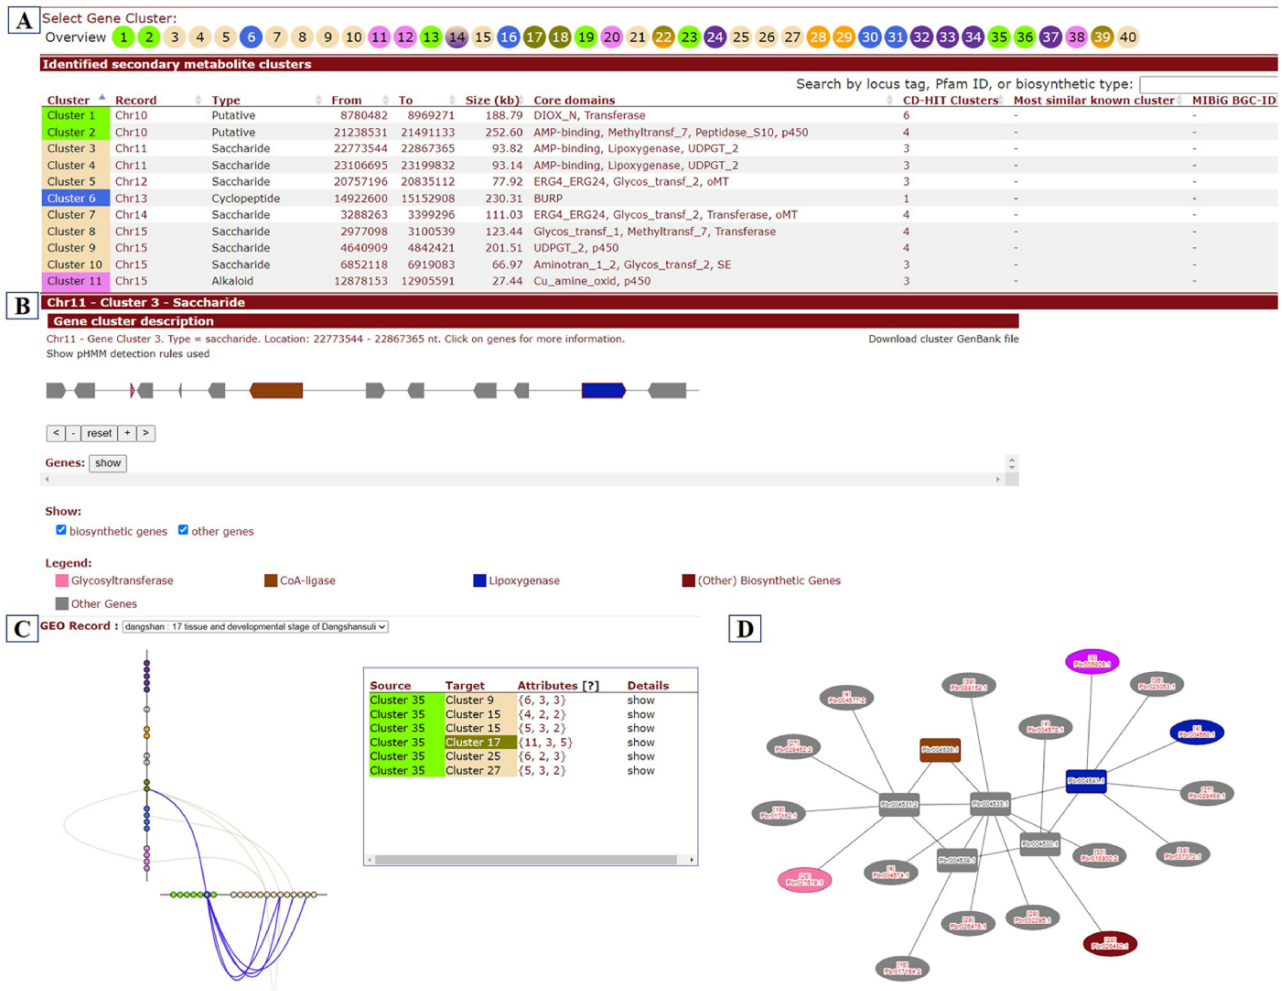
A

Select Gene Cluster:

Overview 1 2 3 4 5 6 7 8 9 10 11 12 13 14 15 16 17 18 19 20 21 22 23 24 25 26 27 28 29 30 31 32 33 34 35 36 37 38 39 40

Identified secondary metabolite clusters

Search by locus tag, Pfam ID, or biosynthetic type:

| Cluster | Record | Type | From | To | Size (kb) | Core domains | CD-HIT Clusters | Most similar known cluster | MIBiG BGC-ID |
|---|---|---|---|---|---|---|---|---|---|
| Cluster 1 | Chr10 | Putative | 8780482 | 8969271 | 188.79 | DIOX_N, Transferase | 6 | - | - |
| Cluster 2 | Chr10 | Putative | 21238531 | 21491133 | 252.60 | AMP-binding, Methyltransf_7, Peptidase_S10, p450 | 4 | - | - |
| Cluster 3 | Chr11 | Saccharide | 22773544 | 22867365 | 93.82 | AMP-binding, Lipoxygenase, UDPGT_2 | 3 | - | - |
| Cluster 4 | Chr11 | Saccharide | 23106695 | 23199832 | 93.14 | AMP-binding, Lipoxygenase, UDPGT_2 | 3 | - | - |
| Cluster 5 | Chr12 | Saccharide | 20757196 | 20835112 | 77.92 | ERG4_ERG24, Glycos_transf_2, oMT | 3 | - | - |
| Cluster 6 | Chr13 | Cyclopeptide | 14922600 | 15152908 | 230.31 | BURP | 1 | - | - |
| Cluster 7 | Chr14 | Saccharide | 3288263 | 3399296 | 111.03 | ERG4_ERG24, Glycos_transf_2, Transferase, oMT | 4 | - | - |
| Cluster 8 | Chr15 | Saccharide | 2977098 | 3100539 | 123.44 | Glycos_transf_1, Methyltransf_7, Transferase | 4 | - | - |
| Cluster 9 | Chr15 | Saccharide | 4640909 | 4842421 | 201.51 | UDPGT_2, p450 | 4 | - | - |
| Cluster 10 | Chr15 | Saccharide | 6852118 | 6919083 | 66.97 | Aminotran_1_2, Glycos_transf_2, SE | 3 | - | - |
| Cluster 11 | Chr15 | Alkaloid | 12878153 | 12905591 | 27.44 | Cu_amine_oxid, p450 | 3 | - | - |

B

Chr11 - Cluster 3 - Saccharide

Gene cluster description

Chr11 - Gene Cluster 3. Type = saccharide. Location: 22773544 - 22867365 nt. Click on genes for more information.

Download cluster GenBank file

Show pHMM detection rules used

< - reset + >

Genes: show

Show:

biosynthetic genes other genes

Legend:

Glycosyltransferase CoA-ligase Lipoxygenase (Other) Biosynthetic Genes

Other Genes

C

GEO Record : dangshan : 17 tissue and developmental stage of Dangshansuli

| Source | Target | Attributes [?] | Details |
|---|---|---|---|
| Cluster 35 | Cluster 9 | {6, 3, 3} | show |
| Cluster 35 | Cluster 15 | {4, 2, 2} | show |
| Cluster 35 | Cluster 15 | {5, 3, 2} | show |
| Cluster 35 | Cluster 17 | {11, 3, 5} | show |
| Cluster 35 | Cluster 25 | {6, 2, 3} | show |
| Cluster 35 | Cluster 27 | {5, 3, 2} | show |

D

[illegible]